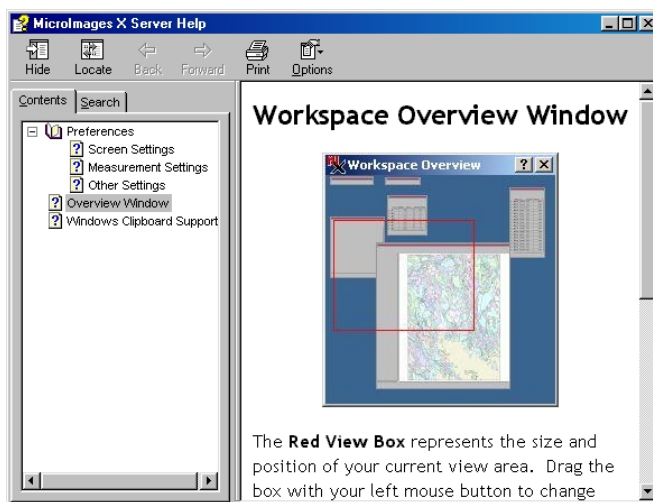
MicroImages X Server Help

Hide Locate Back Forward Print Options

Contents Search

Preferences
Screen Settings
Measurement Settings
Other Settings
Overview Window
Windows Clipboard Support

Workspace Overview Window

Workspace Overview ? X

The **Red View Box** represents the size and position of your current view area. Drag the box with your left mouse button to change